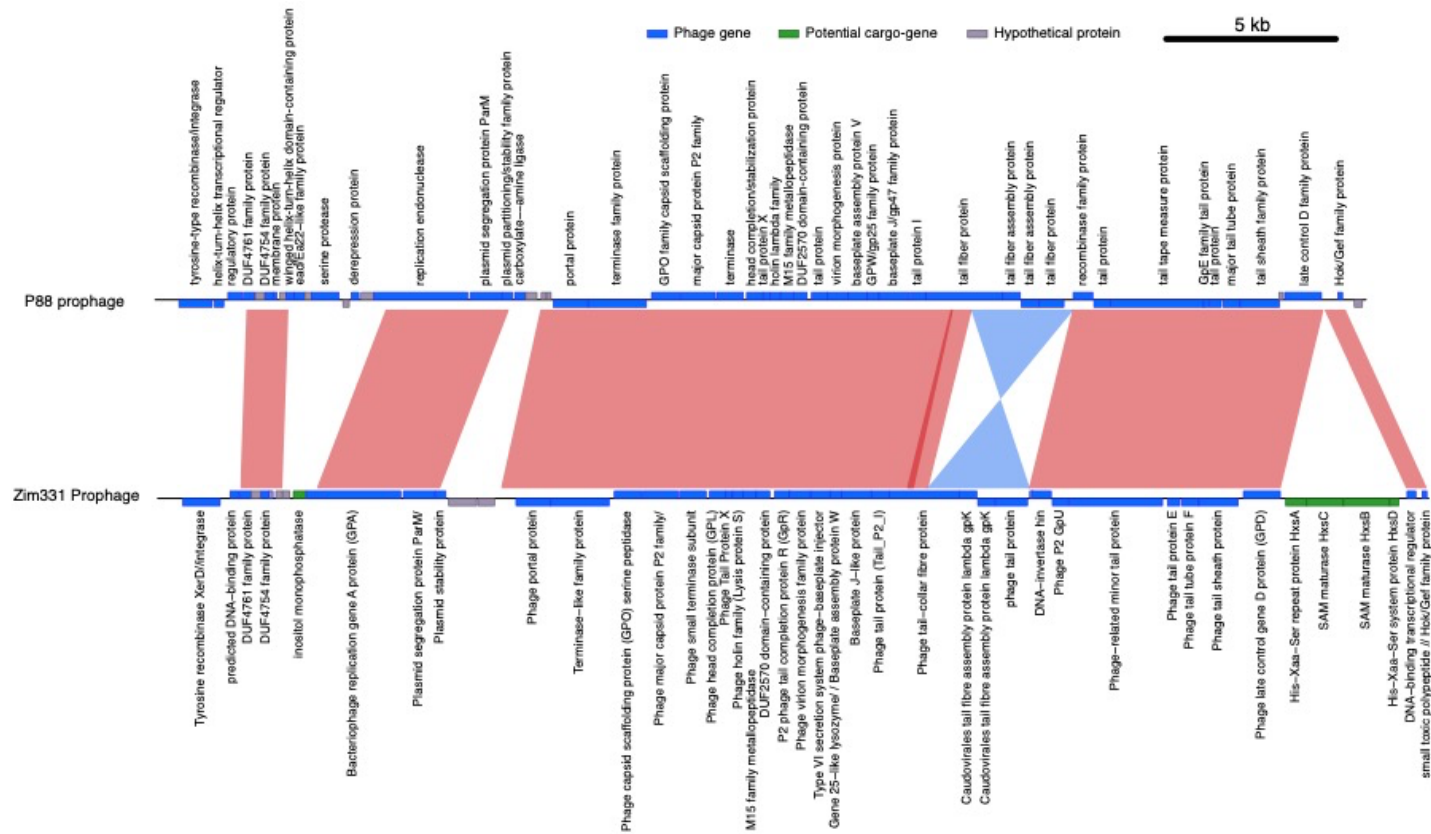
Phage gene
Potential cargo-gene
Hypothetical protein
5 kb

tyrosine-type recombinase/integrase
helix-turn-helix transcriptional regulator
regulatory protein
DUF4761 family protein
DUF4754 family protein
membrane protein
winged helix-turn-helix domain-containing protein
ead/Ea22-like family protein
serine protease
derepression protein
replication endonuclease
plasmid segregation protein ParM
plasmid partitioning/stability family protein
carboxylate—amine ligase
portal protein
terminase family protein
GPO family capsid scaffolding protein
major capsid protein P2 family
terminase
head completion/stabilization protein
tail protein X
holin lambda family
M15 family metallopeptidase
DUF2570 domain-containing protein
tail protein
virion morphogenesis protein
baseplate assembly protein V
GPW/gp25 family protein
baseplate J/gp47 family protein
tail protein I
tail fiber protein
tail fiber assembly protein
tail fiber assembly protein
tail fiber protein
recombinase family protein
tail protein
tail tape measure protein
GpE family tail protein
tail protein
major tail tube protein
tail sheath family protein
late control D family protein
Hok/Gef family protein

P88 prophage

Zim331 Prophage

Tyrosine recombinase XerD/Integrase
predicted DNA-binding protein
DUF4761 family protein
DUF4754 family protein
Inositol monophosphatase
Bacteriophage replication gene A protein (GPA)
Plasmid segregation protein ParM
Plasmid stability protein
Phage portal protein
Terminase-like family protein
Phage capsid scaffolding protein (GPO) serine peptidase
Phage major capsid protein P2 family/
Phage small terminase subunit
Phage head completion protein (GPL)
Phage Tail Protein X
Phage holin family (Lysis protein S)
M15 family metallopeptidase
DUF2570 domain-containing protein
P2 phage tail completion protein R (GpR)
Phage virion morphogenesis family protein
Type VI secretion system phage-baseplate injector
Gene 25-like lysozyme/ / Baseplate assembly protein W
Baseplate J-like protein
Phage tail protein (Tail_P2_I)
Phage tail-collar fibre protein
Caudovirales tail fibre assembly protein lambda gpK
Caudovirales tail fibre assembly protein lambda gpK
phage tail protein
DNA-invertase hin
Phage P2 GpU
Phage-related minor tail protein
Phage tail protein E
Phage tail tube protein F
Phage tail sheath protein
Phage late control gene D protein (GPD)
His-Xaa-Ser repeat protein HxsA
SAM maturase HxsC
SAM maturase HxsB
His-Xaa-Ser system protein HxsD
DNA-binding transcriptional regulator
small toxic polypeptide // Hok/Gef family protein